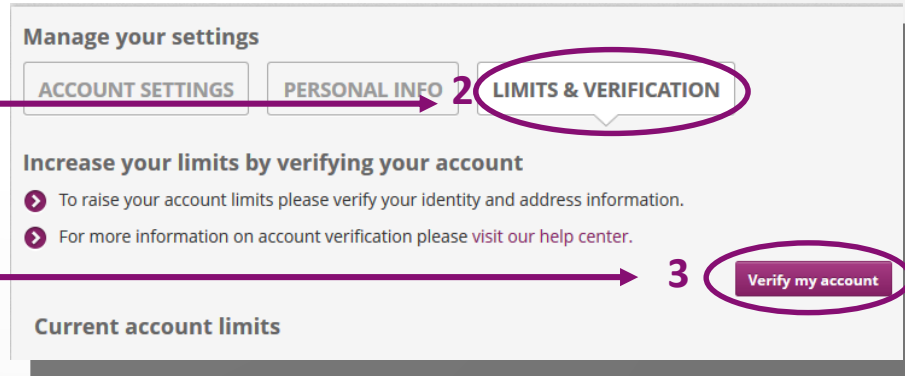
Manage your settings

ACCOUNT SETTINGS

PERSONAL INFO

2

LIMITS & VERIFICATION

Increase your limits by verifying your account

To raise your account limits please verify your identity and address information.

For more information on account verification please visit our help center.

3

Verify my account

Current account limits